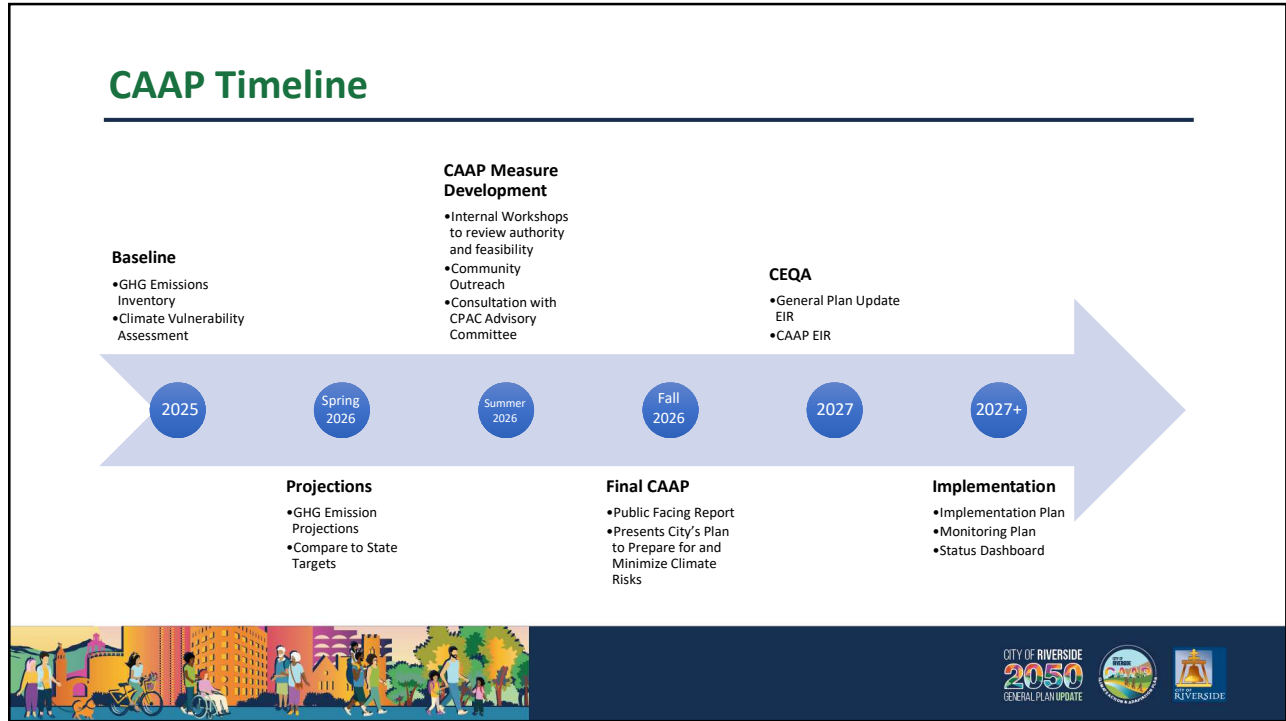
CAAP Timeline

CAAP Measure Development
•Internal Workshops to review authority and feasibility
•Community Outreach
•Consultation with CPAC Advisory Committee

Baseline
•GHG Emissions Inventory
•Climate Vulnerability Assessment

CEQA
•General Plan Update EIR
•CAAP EIR

2025

Spring 2026

Summer 2026

Fall 2026

2027

2027+

Projections
•GHG Emission Projections
•Compare to State Targets

Final CAAP
•Public Facing Report
•Presents City's Plan to Prepare for and Minimize Climate Risks

Implementation
•Implementation Plan
•Monitoring Plan
•Status Dashboard

CITY OF RIVERSIDE 2050 GENERAL PLAN UPDATE

CITY OF RIVERSIDE